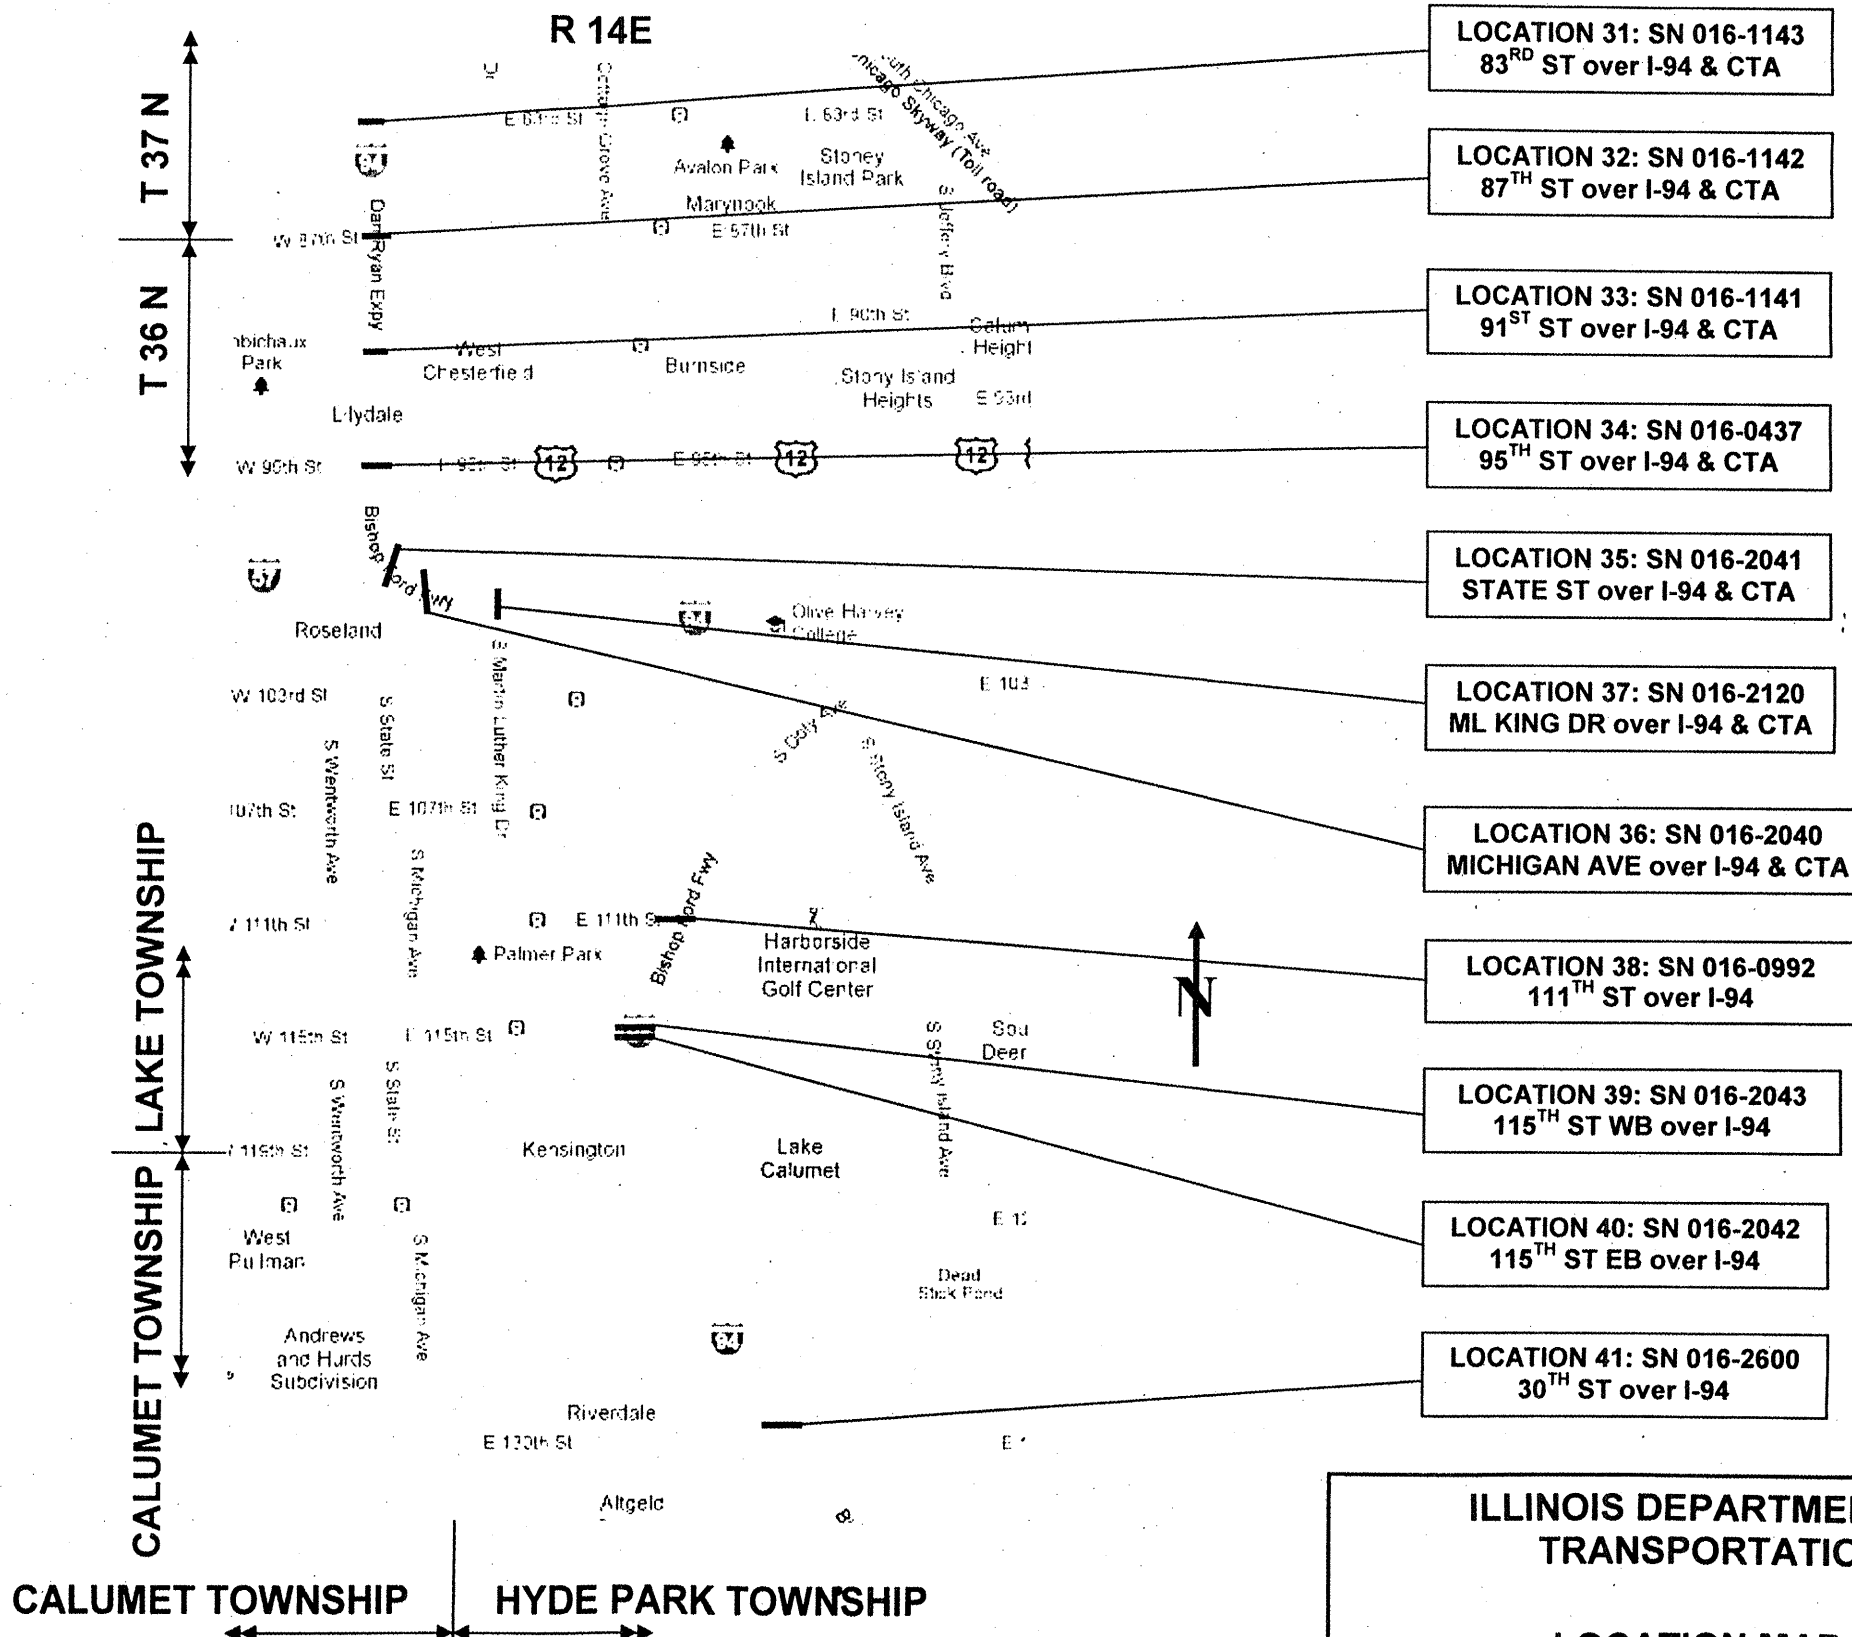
R 14E

T 37 N

T 36 N

LAKE TOWNSHIP

CALUMET TOWNSHIP

LOCATION 31: SN 016-1143
83$^{RD}$ ST over I-94 & CTA

LOCATION 32: SN 016-1142
87$^{TH}$ ST over I-94 & CTA

LOCATION 33: SN 016-1141
91$^{ST}$ ST over I-94 & CTA

LOCATION 34: SN 016-0437
95$^{TH}$ ST over I-94 & CTA

LOCATION 35: SN 016-2041
STATE ST over I-94 & CTA

LOCATION 37: SN 016-2120
ML KING DR over I-94 & CTA

LOCATION 36: SN 016-2040
MICHIGAN AVE over I-94 & CTA

LOCATION 38: SN 016-0992
111$^{TH}$ ST over I-94

LOCATION 39: SN 016-2043
115$^{TH}$ ST WB over I-94

LOCATION 40: SN 016-2042
115$^{TH}$ ST EB over I-94

LOCATION 41: SN 016-2600
30$^{TH}$ ST over I-94

E 83rd St
Cottage Grove Ave
E 83rd St
South Chicago Ave
Chicago Skyway (Toll road)
94
Avalon Park
Stoney Island Park
Marynook
W 87th St
Dan Ryan Expy
E 87th St
S Jeffery Blvd
E 90th St
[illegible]bichaux Park
West Chesterfield
Burnside
Calum Height
Stony Island Heights
E 93rd
Lilydale
W 95th St
E 95th St
12
E 95th St
12
12
Bishop Ford Fwy
57
Roseland
94
Olive Harvey College
S Martin Luther King Dr
W 103rd St
S State St
E 103
S Cottage Ave
S Stony Island Ave
S Wentworth Ave
107th St
E 107th St
S Michigan Ave
Bishop Ford Fwy
111th St
E 111th St
Palmer Park
Harborside International Golf Center
W 115th St
E 115th St
Sou Deer
S Stony Island Ave
S Wentworth Ave
S State St
119th St
Kensington
Lake Calumet
West Pullman
E 1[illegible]
S Michigan Ave
Dead Stick Pond
Andrews and Hurds Subdivision
94
Riverdale
E 130th St
E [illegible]
Altgeld
N

CALUMET TOWNSHIP
HYDE PARK TOWNSHIP

ILLINOIS DEPARTME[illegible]
TRANSPORTATI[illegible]